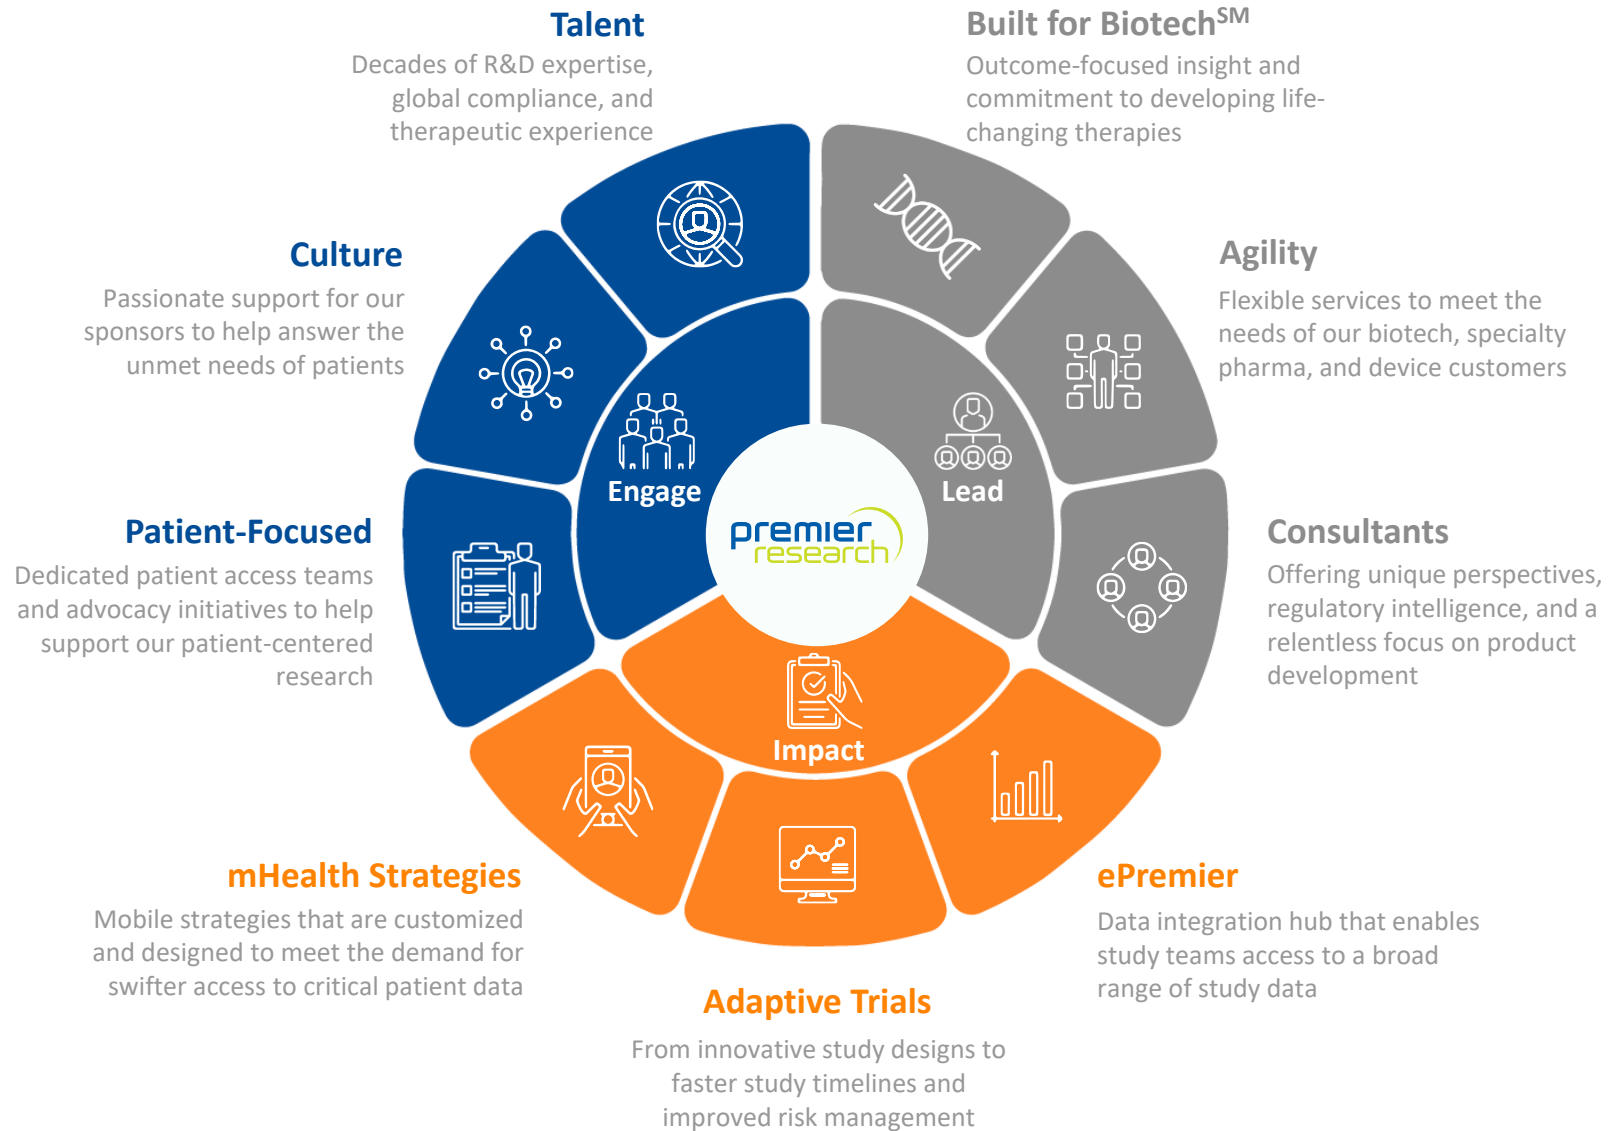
Talent
Decades of R&D expertise, global compliance, and therapeutic experience

Built for Biotech$^{SM}$
Outcome-focused insight and commitment to developing life-changing therapies

Culture
Passionate support for our sponsors to help answer the unmet needs of patients

Agility
Flexible services to meet the needs of our biotech, specialty pharma, and device customers

Engage

Lead

premier research

Patient-Focused
Dedicated patient access teams and advocacy initiatives to help support our patient-centered research

Consultants
Offering unique perspectives, regulatory intelligence, and a relentless focus on product development

Impact

mHealth Strategies
Mobile strategies that are customized and designed to meet the demand for swifter access to critical patient data

ePremier
Data integration hub that enables study teams access to a broad range of study data

Adaptive Trials
From innovative study designs to faster study timelines and improved risk management